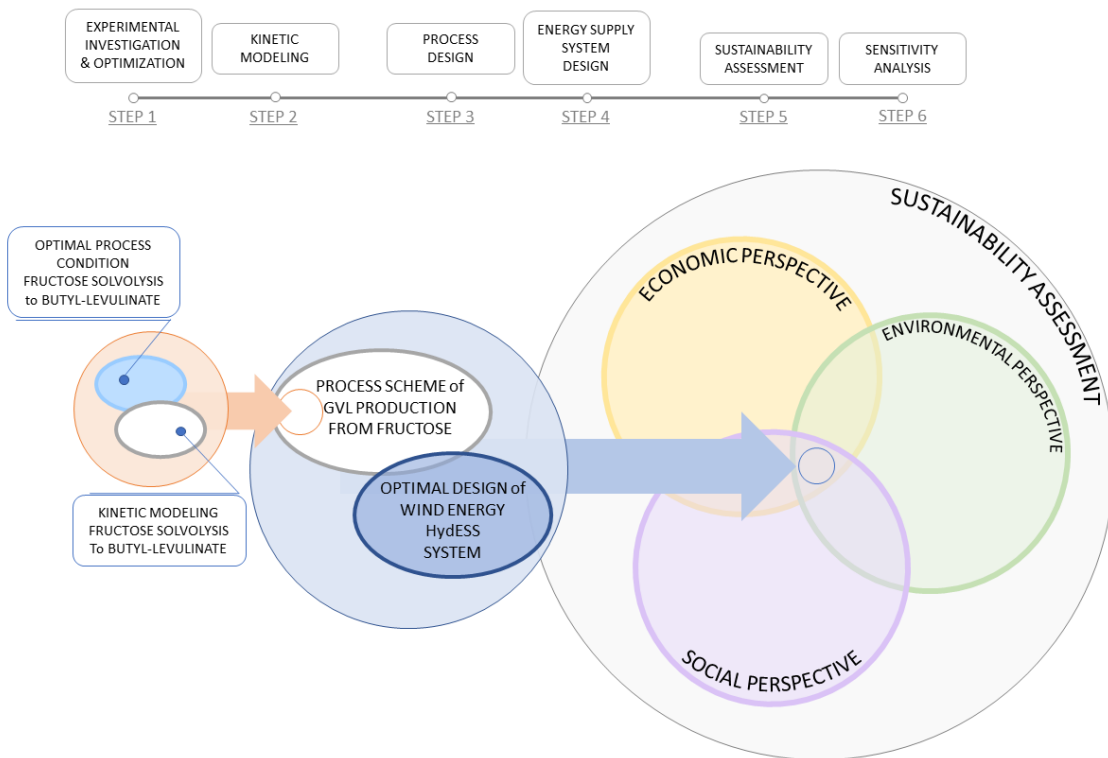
EXPERIMENTAL INVESTIGATION & OPTIMIZATION

KINETIC MODELING

PROCESS DESIGN

ENERGY SUPPLY SYSTEM DESIGN

SUSTAINABILITY ASSESSMENT

SENSITIVITY ANALYSIS

STEP 1

STEP 2

STEP 3

STEP 4

STEP 5

STEP 6

SUSTAINABILITY ASSESSMENT

OPTIMAL PROCESS CONDITION FRUCTOSE SOLVOLYSIS to BUTYL-LEVULINATE

ECONOMIC PERSPECTIVE

ENVIRONMENTAL PERSPECTIVE

PROCESS SCHEME of GVL PRODUCTION FROM FRUCTOSE

OPTIMAL DESIGN of WIND ENERGY HydESS SYSTEM

KINETIC MODELING FRUCTOSE SOLVOLYSIS To BUTYL-LEVULINATE

SOCIAL PERSPECTIVE